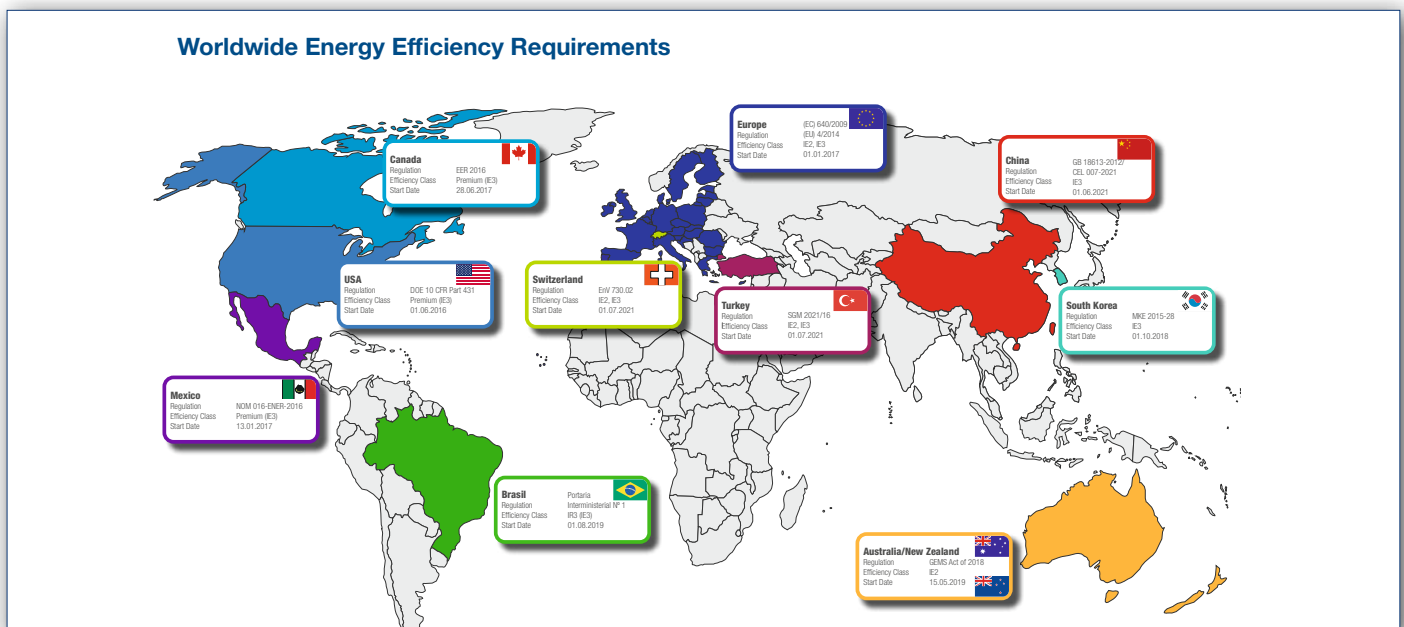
Worldwide Energy Efficiency Requirements

Canada
Regulation EER 2016
Efficiency Class Premium (IE3)
Start Date 28.06.2017

Europe
(EC) 640/2009
Regulation (EU) 4/2014
Efficiency Class IE2, IE3
Start Date 01.01.2017

China
Regulation GB 18613-2012/ CEL 007-2021
Efficiency Class IE3
Start Date 01.06.2021

USA
Regulation DOE 10 CFR Part 431
Efficiency Class Premium (IE3)
Start Date 01.06.2016

Switzerland
Regulation EnV 730.02
Efficiency Class IE2, IE3
Start Date 01.07.2021

Turkey
Regulation SGM 2021/16
Efficiency Class IE2, IE3
Start Date 01.07.2021

South Korea
Regulation MKE 2015-28
Efficiency Class IE3
Start Date 01.10.2018

Mexico
Regulation NOM 016-ENER-2016
Efficiency Class Premium (IE3)
Start Date 13.01.2017

Brasil
Regulation Portaria Interministerial Nº 1
Efficiency Class IR3 (IE3)
Start Date 01.08.2019

Australia/New Zealand
Regulation GEMS Act of 2018
Efficiency Class IE2
Start Date 15.05.2019